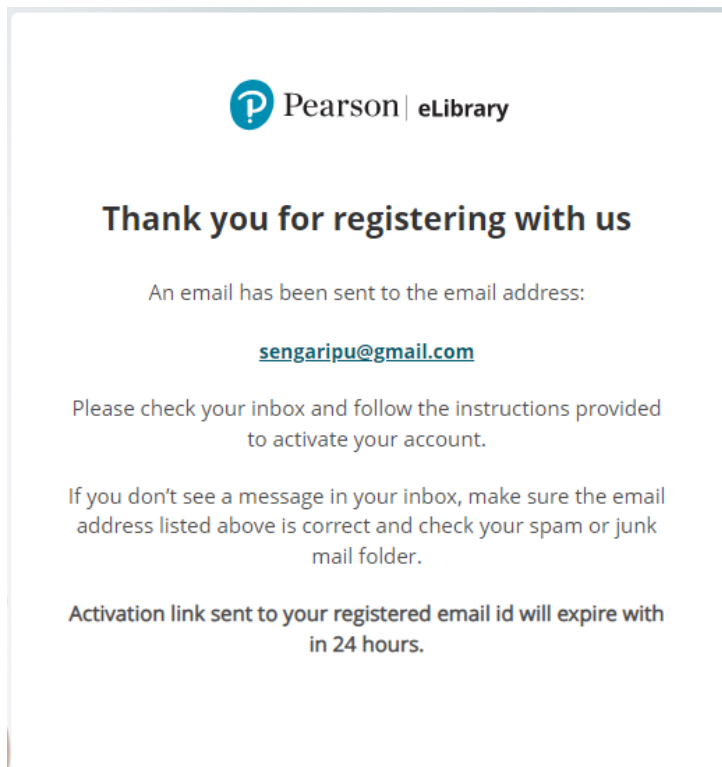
Pearson | eLibrary

Thank you for registering with us

An email has been sent to the email address:

sengaripu@gmail.com

Please check your inbox and follow the instructions provided to activate your account.

If you don't see a message in your inbox, make sure the email address listed above is correct and check your spam or junk mail folder.

Activation link sent to your registered email id will expire with in 24 hours.